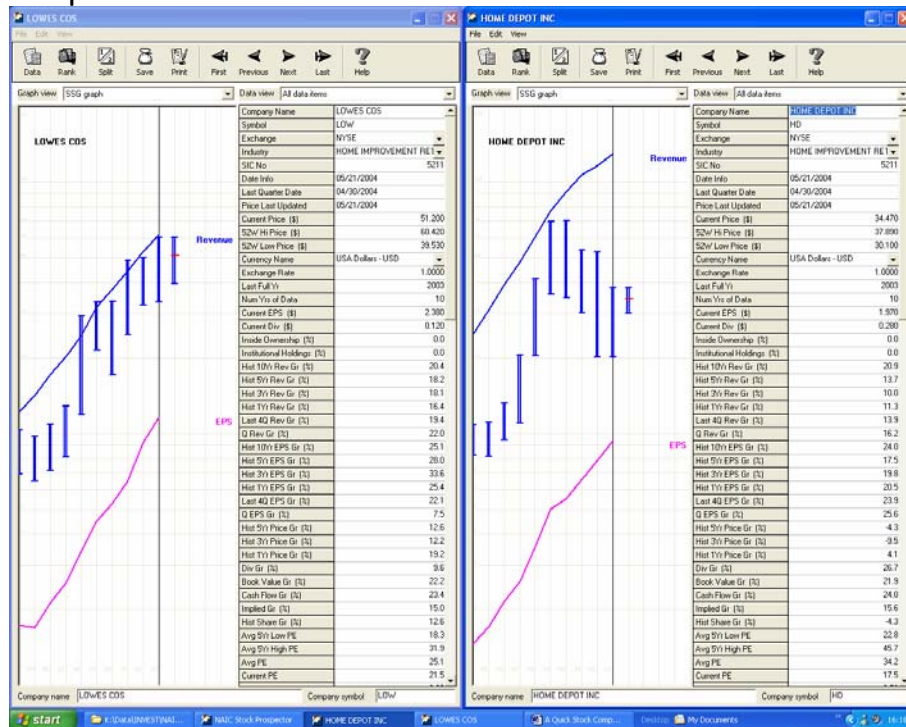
LOWES COS

File Edit View

Data Rank Split Save Print First Previous Next Last Help

Graph view SSG graph

Data view All data items

LOWES COS

Revenue

EPS

| Company Name | LOWES COS |
|---|---|
| Symbol | LOW |
| Exchange | NYSE |
| Industry | HOME IMPROVEMENT RET |
| SIC No | 5211 |
| Date Info | 05/21/2004 |
| Last Quarter Date | 04/30/2004 |
| Price Last Updated | 05/21/2004 |
| Current Price ($) | 51.200 |
| 52W Hi Price ($) | 60.420 |
| 52W Low Price ($) | 39.530 |
| Currency Name | USA Dollars - USD |
| Exchange Rate | 1.0000 |
| Last Full Yr | 2003 |
| Num Yrs of Data | 10 |
| Current EPS ($) | 2.380 |
| Current Div ($) | 0.120 |
| Inside Ownership (%) | 0.0 |
| Institutional Holdings (%) | 0.0 |
| Hist 10Yr Rev Gr (%) | 20.4 |
| Hist 5Yr Rev Gr (%) | 18.2 |
| Hist 3Yr Rev Gr (%) | 18.1 |
| Hist 1Yr Rev Gr (%) | 16.4 |
| Last 4Q Rev Gr (%) | 19.4 |
| Q Rev Gr (%) | 22.0 |
| Hist 10Yr EPS Gr (%) | 25.1 |
| Hist 5Yr EPS Gr (%) | 28.0 |
| Hist 3Yr EPS Gr (%) | 33.6 |
| Hist 1Yr EPS Gr (%) | 25.4 |
| Last 4Q EPS Gr (%) | 22.1 |
| Q EPS Gr (%) | 7.5 |
| Hist 5Yr Price Gr (%) | 12.6 |
| Hist 3Yr Price Gr (%) | 12.2 |
| Hist 1Yr Price Gr (%) | 19.2 |
| Div Gr (%) | 9.6 |
| Book Value Gr (%) | 22.2 |
| Cash Flow Gr (%) | 23.4 |
| Implied Gr (%) | 15.0 |
| Hist Share Gr (%) | 12.6 |
| Avg 5Yr Low PE | 18.3 |
| Avg 5Yr High PE | 31.9 |
| Avg PE | 25.1 |
| Current PE | 21.5 |

Company name LOWES COS Company symbol LOW

HOME DEPOT INC

File Edit View

Data Rank Split Save Print First Previous Next Last Help

Graph view SSG graph

Data view All data items

HOME DEPOT INC

Revenue

EPS

| Company Name | HOME DEPOT INC |
|---|---|
| Symbol | HD |
| Exchange | NYSE |
| Industry | HOME IMPROVEMENT RET |
| SIC No | 5211 |
| Date Info | 05/21/2004 |
| Last Quarter Date | 04/30/2004 |
| Price Last Updated | 05/21/2004 |
| Current Price ($) | 34.470 |
| 52W Hi Price ($) | 37.890 |
| 52W Low Price ($) | 30.100 |
| Currency Name | USA Dollars - USD |
| Exchange Rate | 1.0000 |
| Last Full Yr | 2003 |
| Num Yrs of Data | 10 |
| Current EPS ($) | 1.970 |
| Current Div ($) | 0.280 |
| Inside Ownership (%) | 0.0 |
| Institutional Holdings (%) | 0.0 |
| Hist 10Yr Rev Gr (%) | 20.9 |
| Hist 5Yr Rev Gr (%) | 13.7 |
| Hist 3Yr Rev Gr (%) | 10.0 |
| Hist 1Yr Rev Gr (%) | 11.3 |
| Last 4Q Rev Gr (%) | 13.9 |
| Q Rev Gr (%) | 16.2 |
| Hist 10Yr EPS Gr (%) | 24.0 |
| Hist 5Yr EPS Gr (%) | 17.5 |
| Hist 3Yr EPS Gr (%) | 19.6 |
| Hist 1Yr EPS Gr (%) | 20.5 |
| Last 4Q EPS Gr (%) | 23.9 |
| Q EPS Gr (%) | 25.6 |
| Hist 5Yr Price Gr (%) | -4.3 |
| Hist 3Yr Price Gr (%) | -9.5 |
| Hist 1Yr Price Gr (%) | 4.1 |
| Div Gr (%) | 26.7 |
| Book Value Gr (%) | 21.9 |
| Cash Flow Gr (%) | 24.0 |
| Implied Gr (%) | 15.6 |
| Hist Share Gr (%) | -4.3 |
| Avg 5Yr Low PE | 22.8 |
| Avg 5Yr High PE | 45.7 |
| Avg PE | 34.2 |
| Current PE | 17.5 |

Company name HOME DEPOT INC Company symbol HD

start K:\Data\INVEST\NAI... NAIC Stock Prospector HOME DEPOT INC LOWES COS A Quick Stock Comp... Desktop My Documents 16:1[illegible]